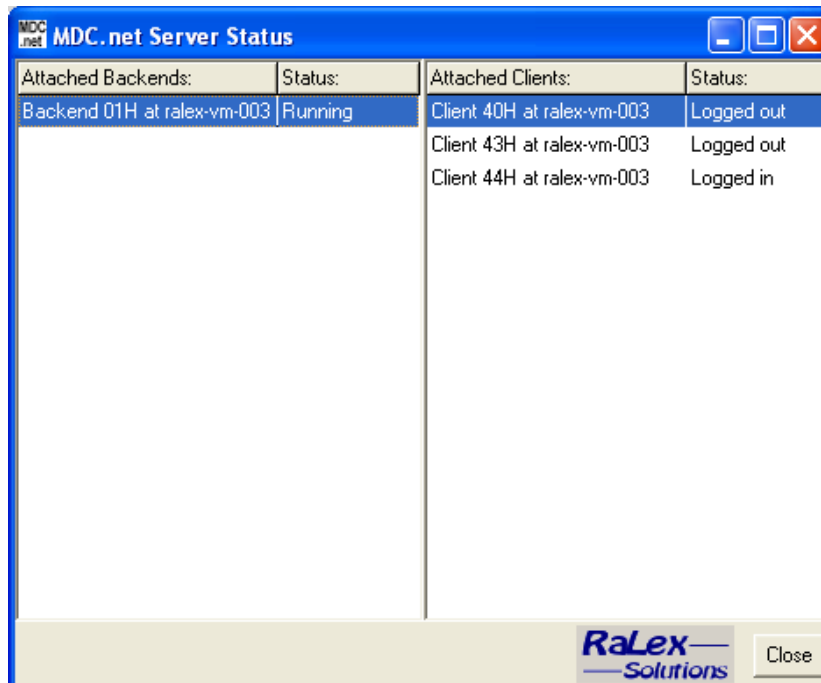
MDC.net MDC.net Server Status

| Attached Backends: | Status: |
|---|---|
| Backend 01H at ralex-vm-003 | Running |

| Attached Clients: | Status: |
|---|---|
| Client 40H at ralex-vm-003 | Logged out |
| Client 43H at ralex-vm-003 | Logged out |
| Client 44H at ralex-vm-003 | Logged in |

RaLex Solutions

Close